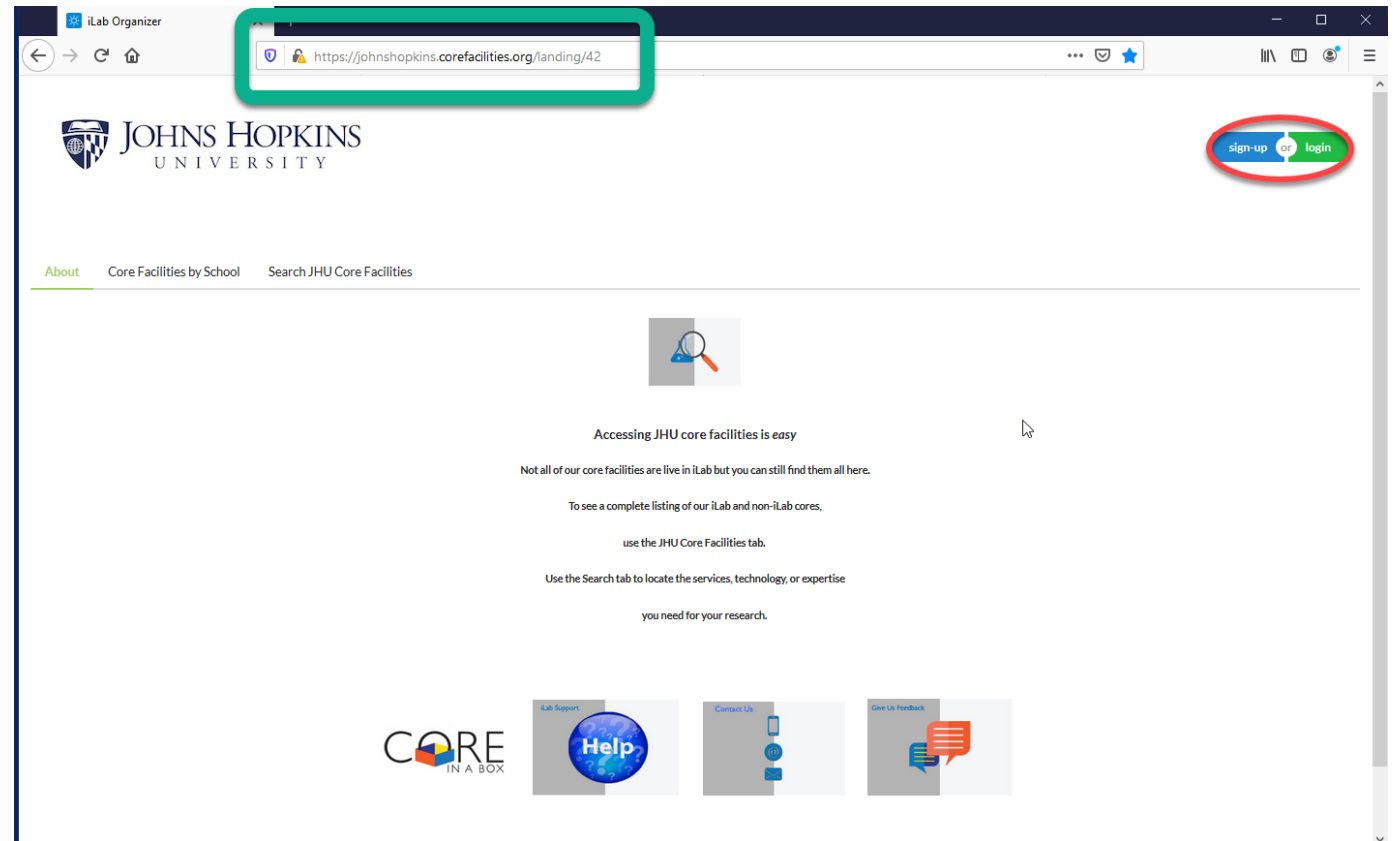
iLab Organizer

https://johnshopkins.corefacilities.org/landing/42

JOHNS HOPKINS
UNIVERSITY

sign-up or login

About Core Facilities by School Search JHU Core Facilities

Accessing JHU core facilities is *easy*

Not all of our core facilities are live in iLab but you can still find them all here.

To see a complete listing of our iLab and non-iLab cores,

use the JHU Core Facilities tab.

Use the Search tab to locate the services, technology, or expertise

you need for your research.

CORE IN A BOX

iLab Support

Help

Contact Us

Give Us Feedback